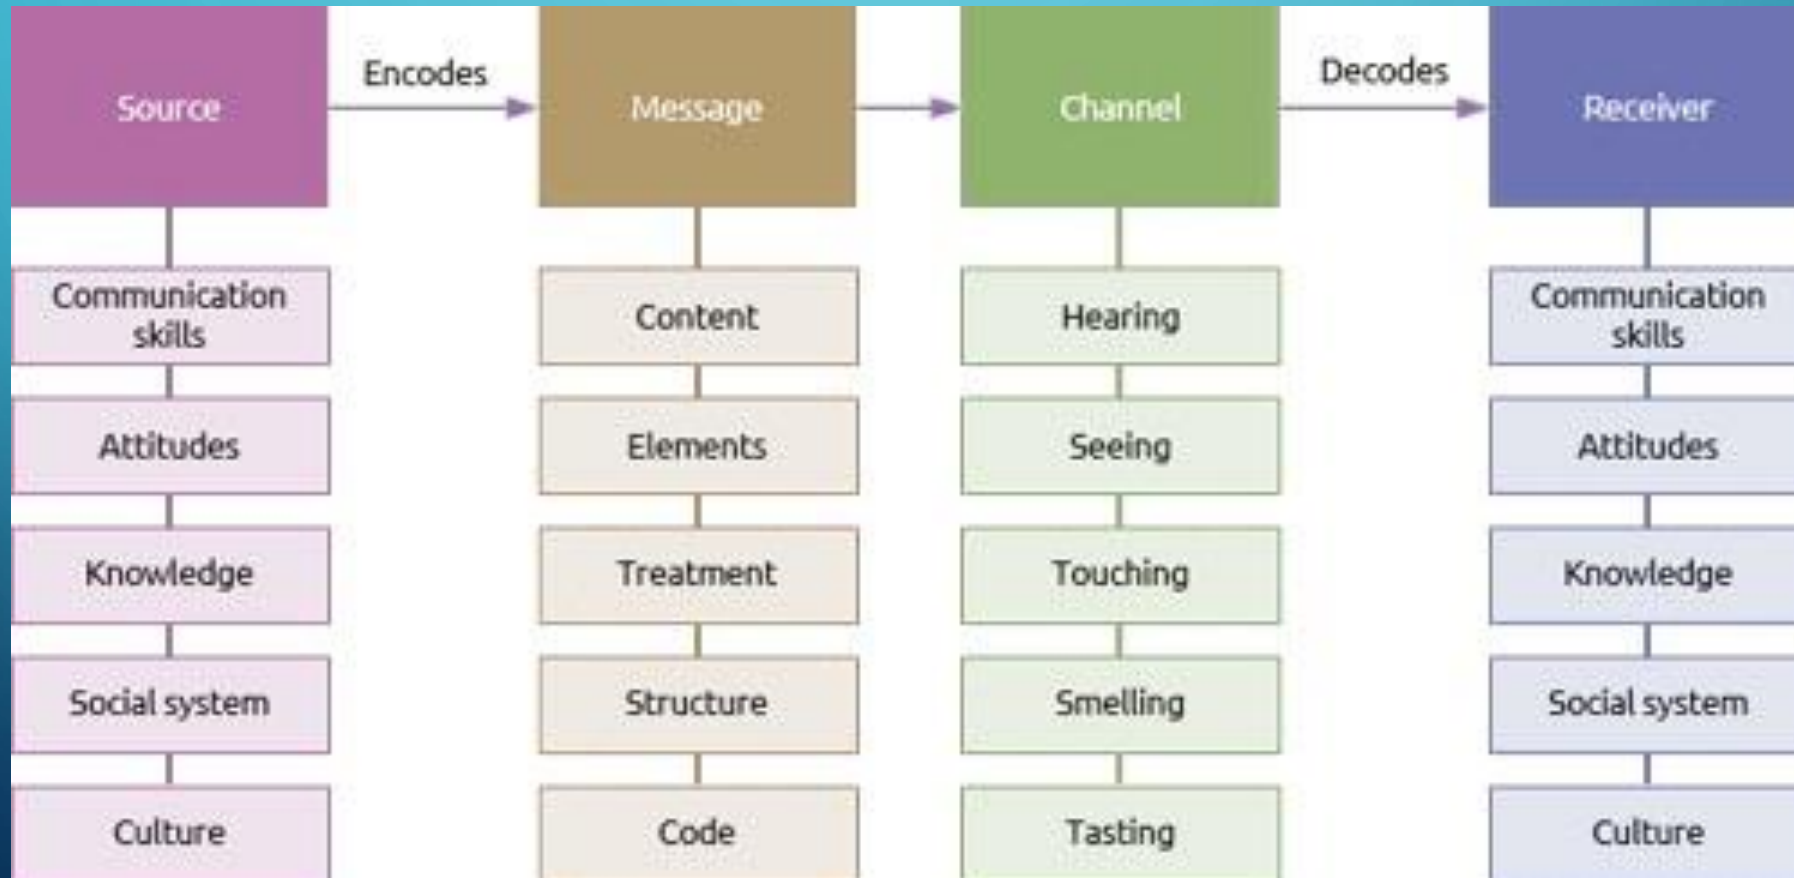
Source

Encodes

Message

Channel

Decodes

Receiver

Communication skills

Attitudes

Knowledge

Social system

Culture

Content

Elements

Treatment

Structure

Code

Hearing

Seeing

Touching

Smelling

Tasting

Communication skills

Attitudes

Knowledge

Social system

Culture